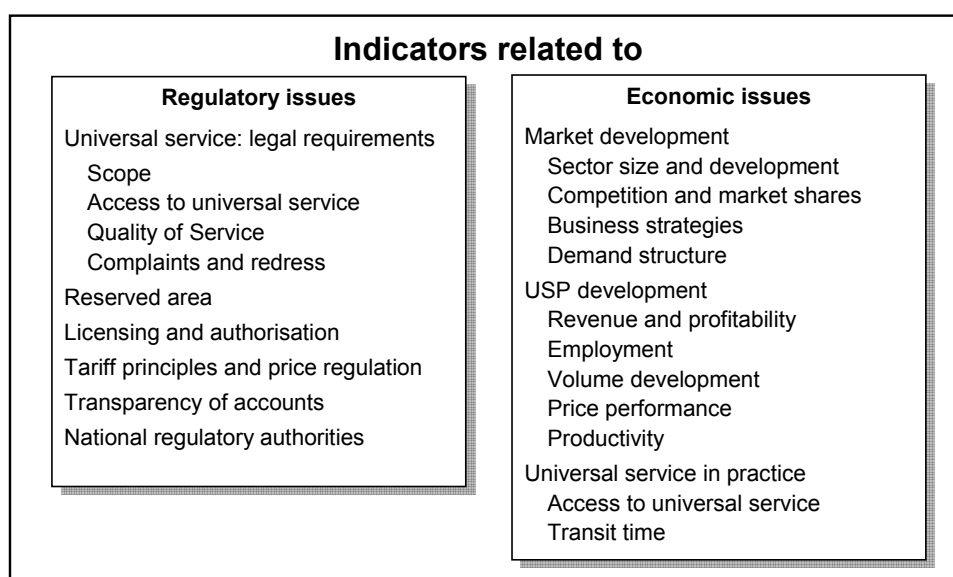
Indicators related to

Regulatory issues

Universal service: legal requirements
Scope
Access to universal service
Quality of Service
Complaints and redress
Reserved area
Licensing and authorisation
Tariff principles and price regulation
Transparency of accounts
National regulatory authorities

Economic issues

Market development
Sector size and development
Competition and market shares
Business strategies
Demand structure
USP development
Revenue and profitability
Employment
Volume development
Price performance
Productivity
Universal service in practice
Access to universal service
Transit time